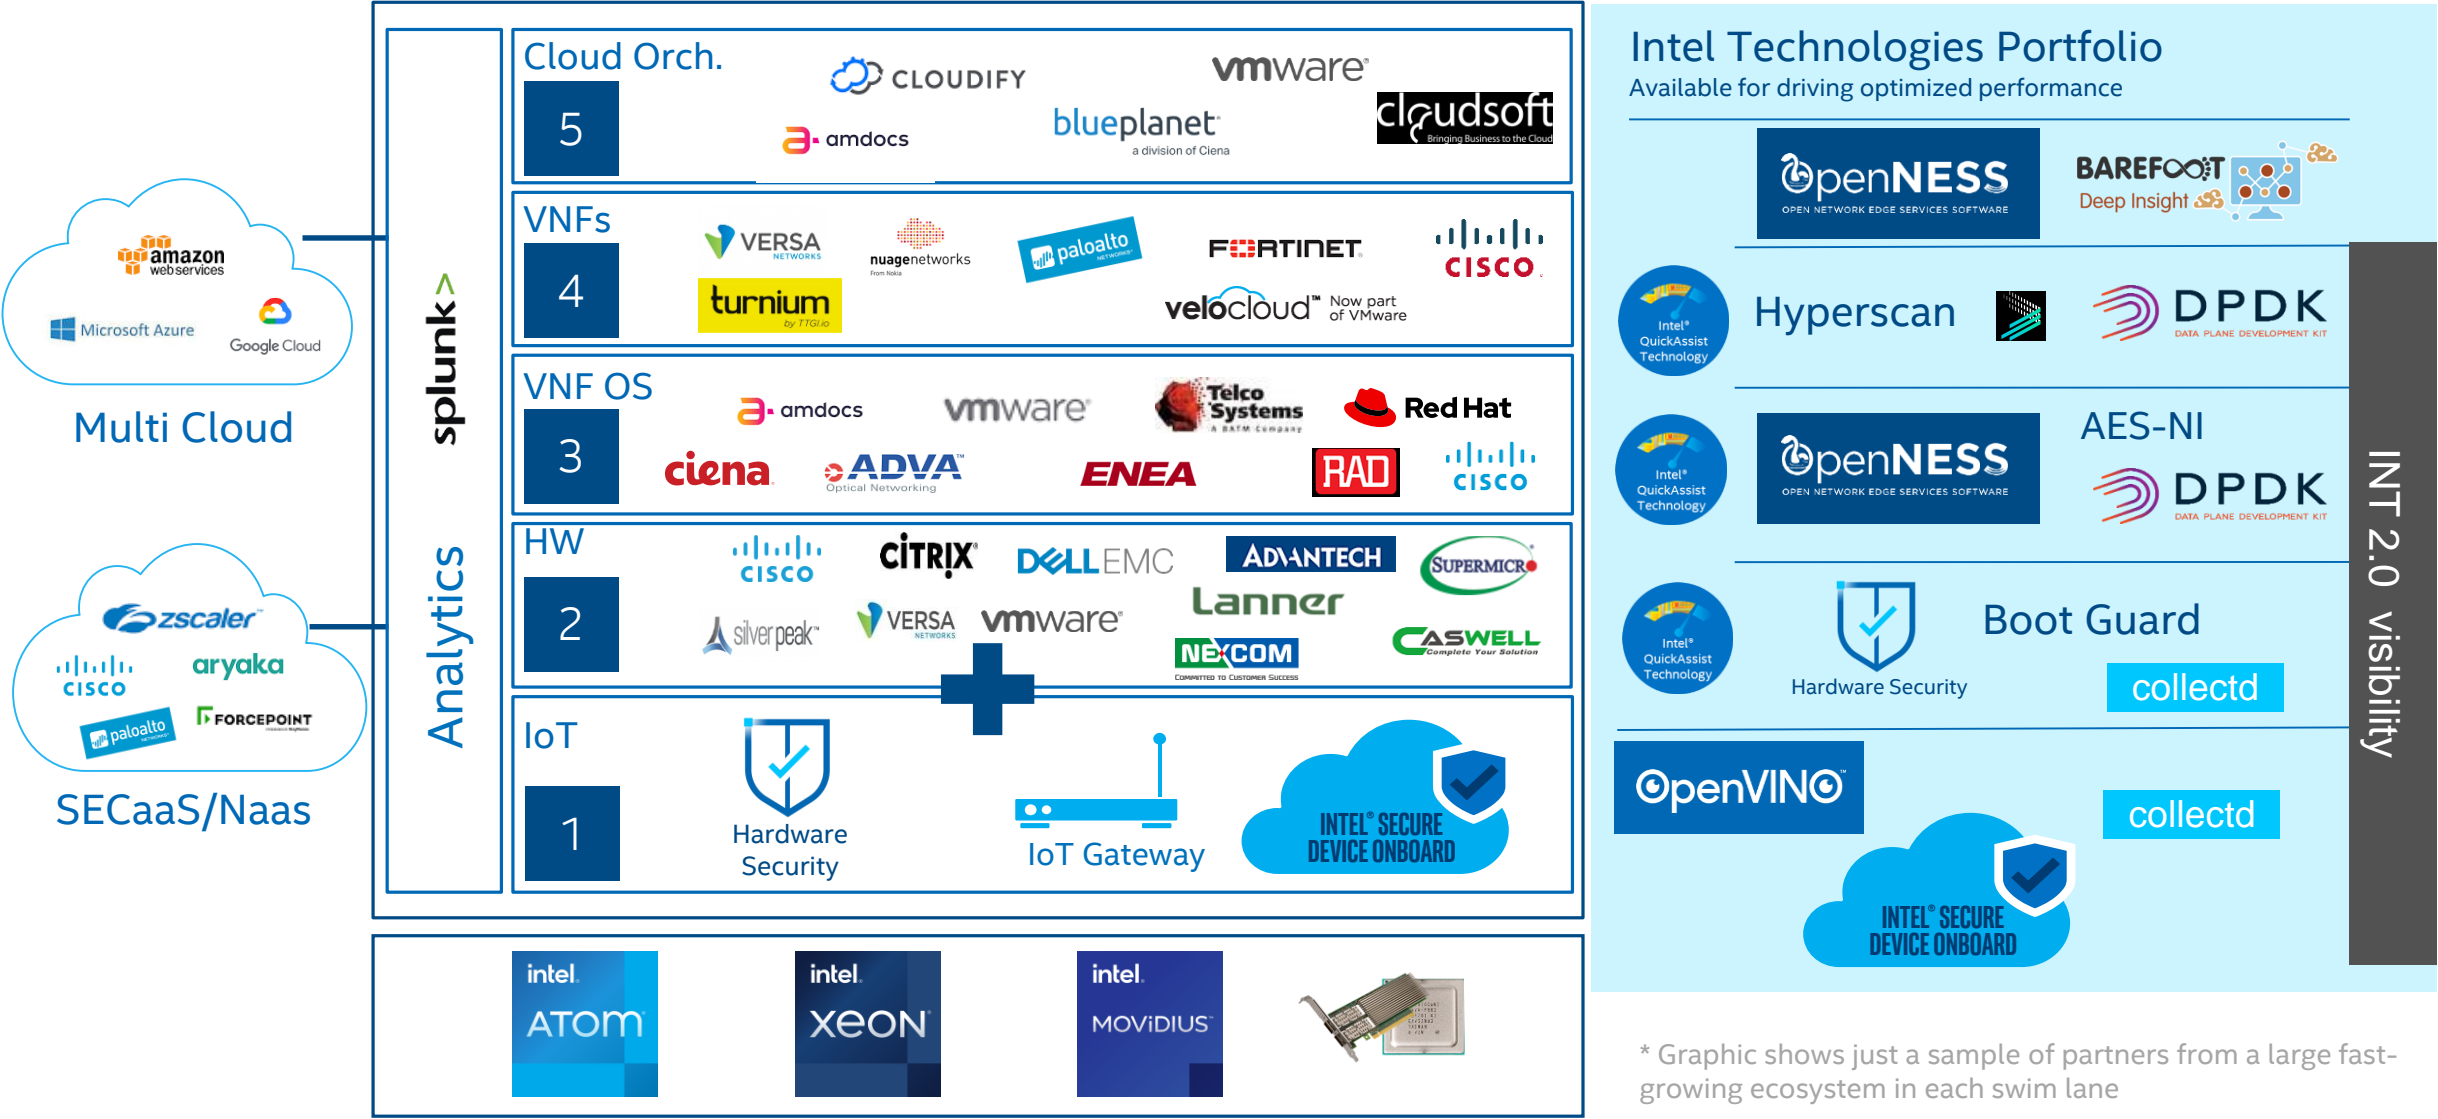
amazon web services
Microsoft Azure
Google Cloud
Multi Cloud

zscaler
cisco
aryaka
paloalto
FORCEPOINT
SECaaS/Naas

splunk>
Analytics

Cloud Orch.
5
CLOUDIFY
vmware
amdocs
blueplanet a division of Ciena
cloudsoft Bringing Business to the Cloud

VNFs
4
VERSA NETWORKS
nuagenetworks From Nokia
paloalto NETWORKS
FORTINET
cisco
turnium by TTGI.io
velocloud Now part of VMware

VNF OS
3
amdocs
vmware
Telco Systems A BATM Company
Red Hat
ciena
ADVA Optical Networking
ENEA
RAD
cisco

HW
2
cisco
CITRIX
DELL EMC
ADVANTECH
SUPERMICRO
silverpeak
VERSA NETWORKS
vmware
Lanner
NEXCOM Committed to Customer Success
CASWELL Complete Your Solution

IoT
1
Hardware Security
IoT Gateway
INTEL® SECURE DEVICE ONBOARD

intel. ATOM
intel. XEON
intel. MOVIDIUS

Intel Technologies Portfolio
Available for driving optimized performance
OpenNESS OPEN NETWORK EDGE SERVICES SOFTWARE
BAREFOOT Deep Insight
Intel® QuickAssist Technology
Hyperscan
DPDK DATA PLANE DEVELOPMENT KIT
Intel® QuickAssist Technology
OpenNESS OPEN NETWORK EDGE SERVICES SOFTWARE
AES-NI
DPDK DATA PLANE DEVELOPMENT KIT
Intel® QuickAssist Technology
Hardware Security
Boot Guard
collectd
OpenVINO
collectd
INTEL® SECURE DEVICE ONBOARD
INT 2.0 visibility

* Graphic shows just a sample of partners from a large fast-growing ecosystem in each swim lane